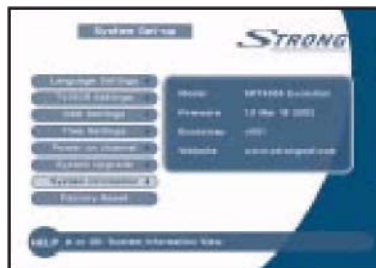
System Set-up

STRONG

Language Settings
TV/VCR Settings
OSD Settings
Time Settings
Power on Channel
System Upgrade
System Information
Factory Reset

Model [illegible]
Firmware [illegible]
Bootstrap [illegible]
Website www.strongsat.com

HELP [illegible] System Information Menu